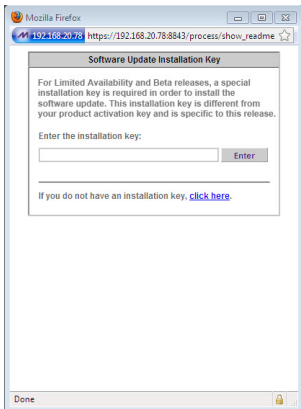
Mozilla Firefox

192.168.20.78 https://192.168.20.78:8843/process/show_readme

Software Update Installation Key

For Limited Availability and Beta releases, a special installation key is required in order to install the software update. This installation key is different from your product activation key and is specific to this release.

Enter the installation key:

Enter

If you do not have an installation key, click here.

Done